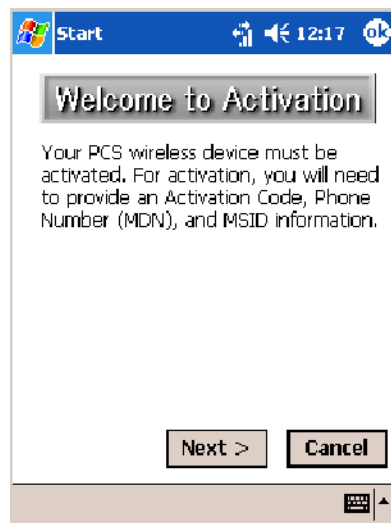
Start 12:17 ok

Welcome to Activation

Your PCS wireless device must be activated. For activation, you will need to provide an Activation Code, Phone Number (MDN), and MSID information.

Next >
Cancel